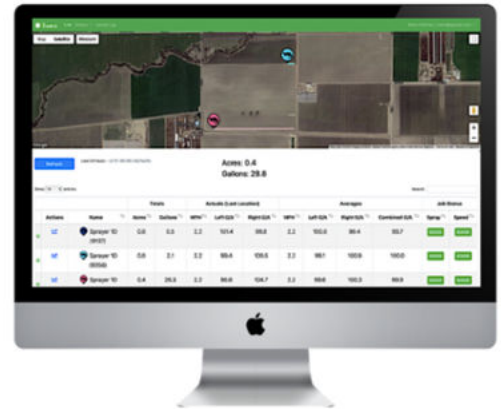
Map Satellite Measure

Refresh

Acres: 0.4
Gallons: 29.8

| Actions | Name | Acres | Gallons | MPH | Left G/A | Right G/A | MPH | Left G/A | Right G/A | Combined G/A | Spray | Speed |
|---|---|---|---|---|---|---|---|---|---|---|---|---|
| | Sprayer 10 | 0.6 | 0.5 | 2.2 | 101.4 | 99.8 | 2.2 | 100.6 | 99.4 | 99.7 | | |
| | Sprayer 10 | 0.6 | 2.1 | 2.2 | 99.4 | 100.5 | 2.2 | 99.1 | 100.9 | 100.0 | | |
| | Sprayer 10 | 0.4 | 26.5 | 2.2 | 99.8 | 104.7 | 2.2 | 99.8 | 100.3 | 99.9 | | |